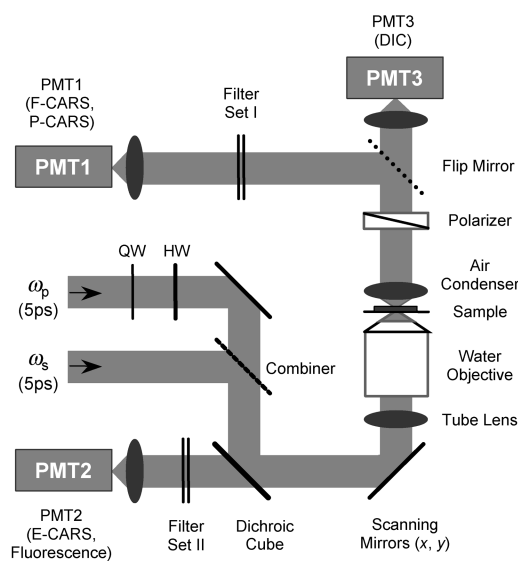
PMT3 (DIC)

PMT3

PMT1 (F-CARS, P-CARS)

Filter Set I

PMT1

Flip Mirror

Polarizer

QW

HW

$\omega_p$ (5ps)

Air Condenser

Sample

$\omega_s$ (5ps)

Combiner

Water Objective

Tube Lens

PMT2

PMT2 (E-CARS, Fluorescence)

Filter Set II

Dichroic Cube

Scanning Mirrors ($x$, $y$)